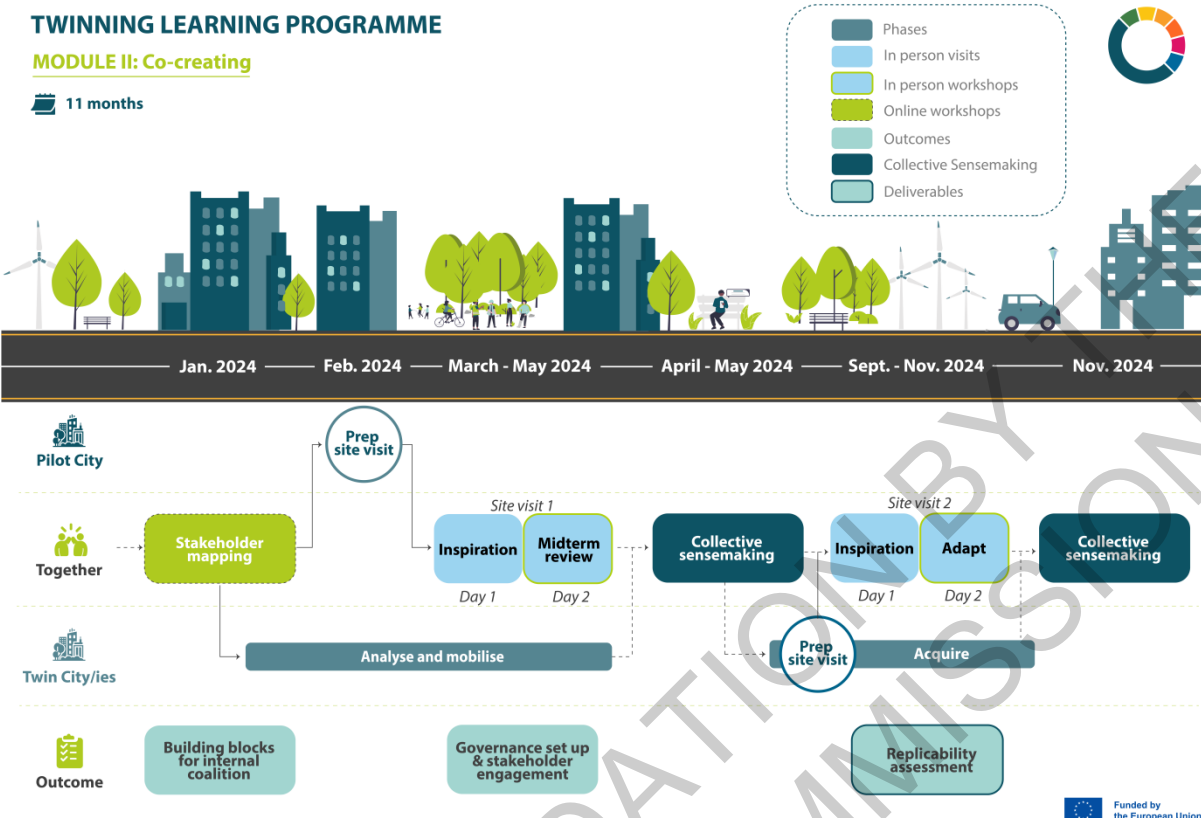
TWINNING LEARNING PROGRAMME

MODULE II: Co-creating

11 months

Phases
In person visits
In person workshops
Online workshops
Outcomes
Collective Sensemaking
Deliverables

Jan. 2024 — Feb. 2024 — March - May 2024 — April - May 2024 — Sept. - Nov. 2024 — Nov. 2024

Pilot City

Prep site visit

Together

Stakeholder mapping

Site visit 1

Inspiration
Day 1

Midterm review
Day 2

Collective sensemaking

Site visit 2

Inspiration
Day 1

Adapt
Day 2

Collective sensemaking

Twin City/ies

Analyse and mobilise

Prep site visit

Acquire

Outcome

Building blocks for internal coalition

Governance set up & stakeholder engagement

Replicability assessment

Funded by the European Union

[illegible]ATION BY THE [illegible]MISSION